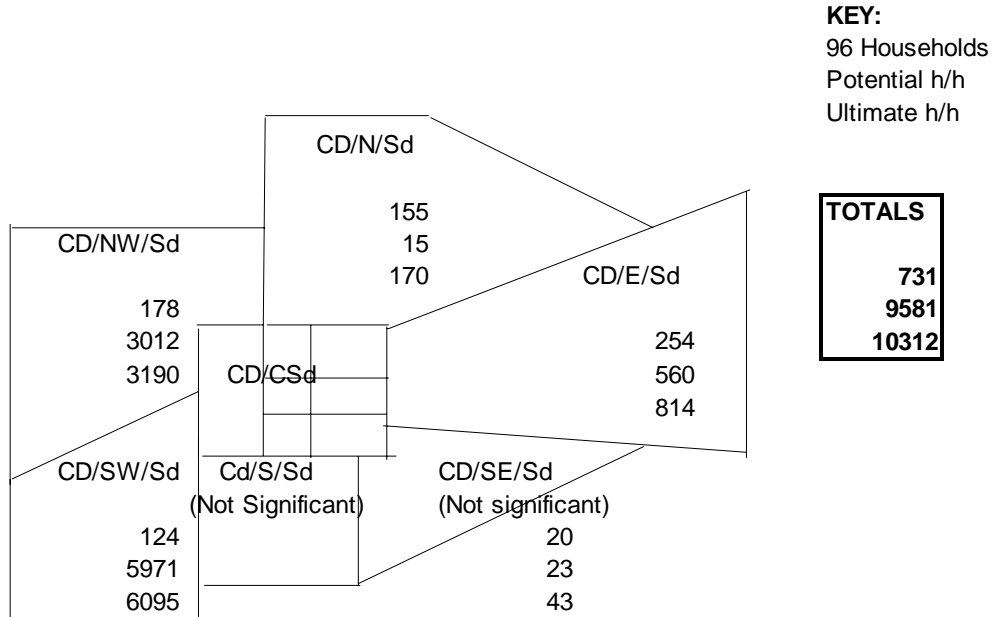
KEY:
96 Households
Potential h/h
Ultimate h/h

CD/N/Sd

155
15
170

CD/NW/Sd

178
3012
3190

CD/CSd

CD/E/Sd

254
560
814

TOTALS

731
9581
10312

CD/SW/Sd

124
5971
6095

Cd/S/Sd
(Not Significant)

CD/SE/Sd
(Not significant)

20
23
43